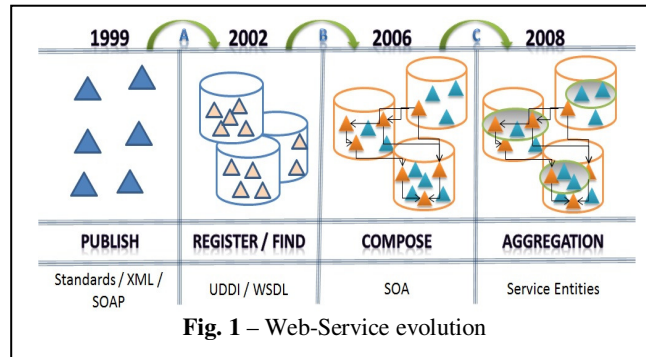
1999 A 2002 B 2006 C 2008

| PUBLISH | REGISTER / FIND | COMPOSE | AGGREGATION |
|---|---|---|---|
| Standards / XML / SOAP | UDDI / WSDL | SOA | Service Entities |

**Fig. 1** – Web-Service evolution